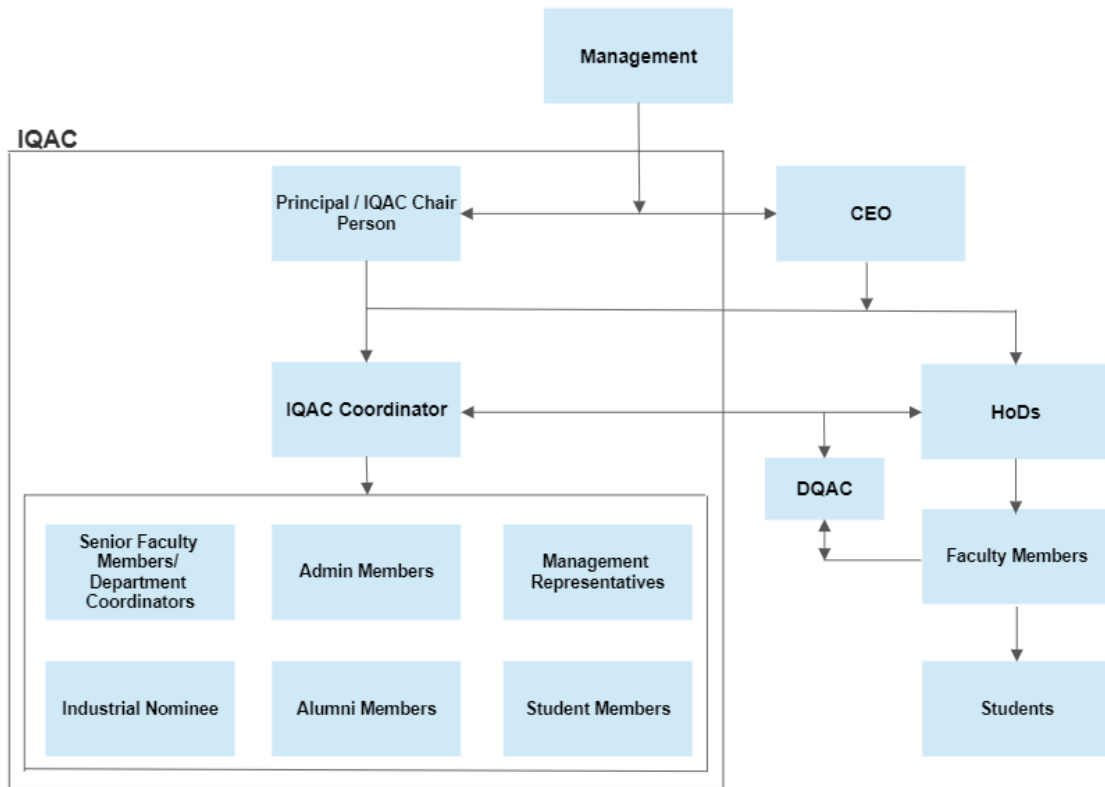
Management

IQAC

Principal / IQAC Chair Person

CEO

IQAC Coordinator

HoDs

DQAC

Faculty Members

Students

Senior Faculty Members/ Department Coordinators

Admin Members

Management Representatives

Industrial Nominee

Alumni Members

Student Members